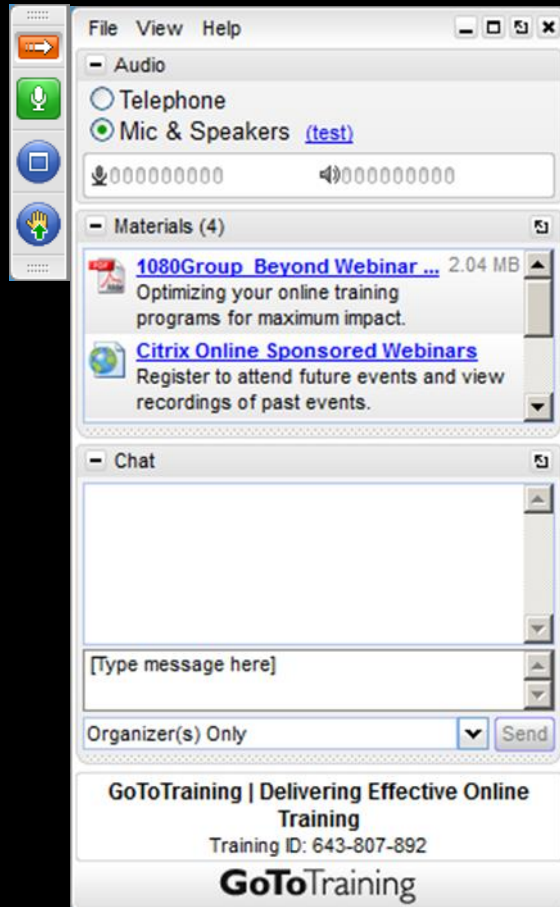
File View Help

Audio

Telephone

Mic & Speakers (test)

Materials (4)

1080Group_Beyond Webinar ... 2.04 MB
Optimizing your online training programs for maximum impact.

Citrix Online Sponsored Webinars
Register to attend future events and view recordings of past events.

Chat

[Type message here]

Organizer(s) Only

Send

GoToTraining | Delivering Effective Online Training
Training ID: 643-807-892

GoToTraining